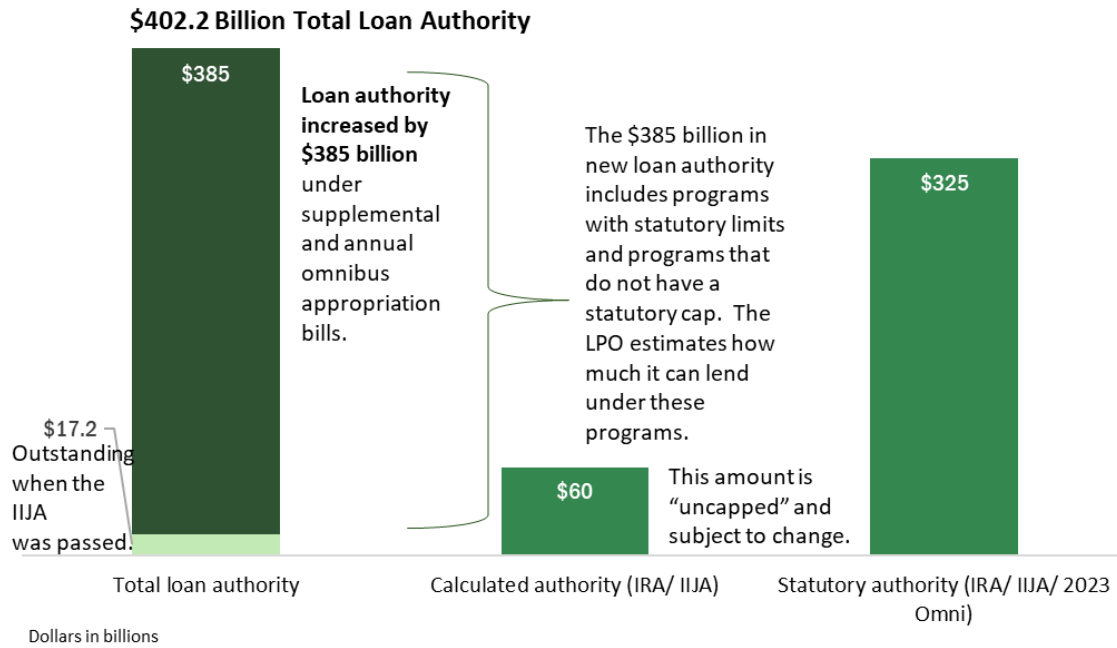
$402.2 Billion Total Loan Authority

$385

Loan authority increased by $385 billion under supplemental and annual omnibus appropriation bills.

The $385 billion in new loan authority includes programs with statutory limits and programs that do not have a statutory cap. The LPO estimates how much it can lend under these programs.

$325

$17.2
Outstanding when the IIJA was passed.

$60

This amount is "uncapped" and subject to change.

Total loan authority

Calculated authority (IRA/ IIJA)

Statutory authority (IRA/ IIJA/ 2023 Omni)

Dollars in billions